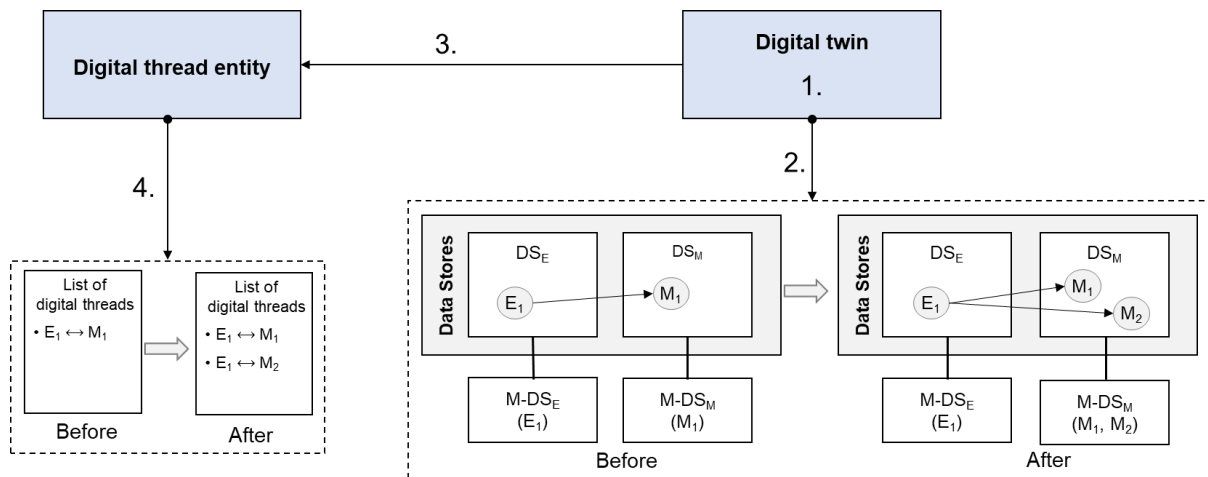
Digital thread entity

3.

Digital twin

1.

2.

4.

List of digital threads
• $E_1 \leftrightarrow M_1$

Before

List of digital threads
• $E_1 \leftrightarrow M_1$
• $E_1 \leftrightarrow M_2$

After

Data Stores

$DS_E$

$E_1$

$DS_M$

$M_1$

$M\text{-}DS_E$
($E_1$)

$M\text{-}DS_M$
($M_1$)

Before

Data Stores

$DS_E$

$E_1$

$DS_M$

$M_1$

$M_2$

$M\text{-}DS_E$
($E_1$)

$M\text{-}DS_M$
($M_1$, $M_2$)

After